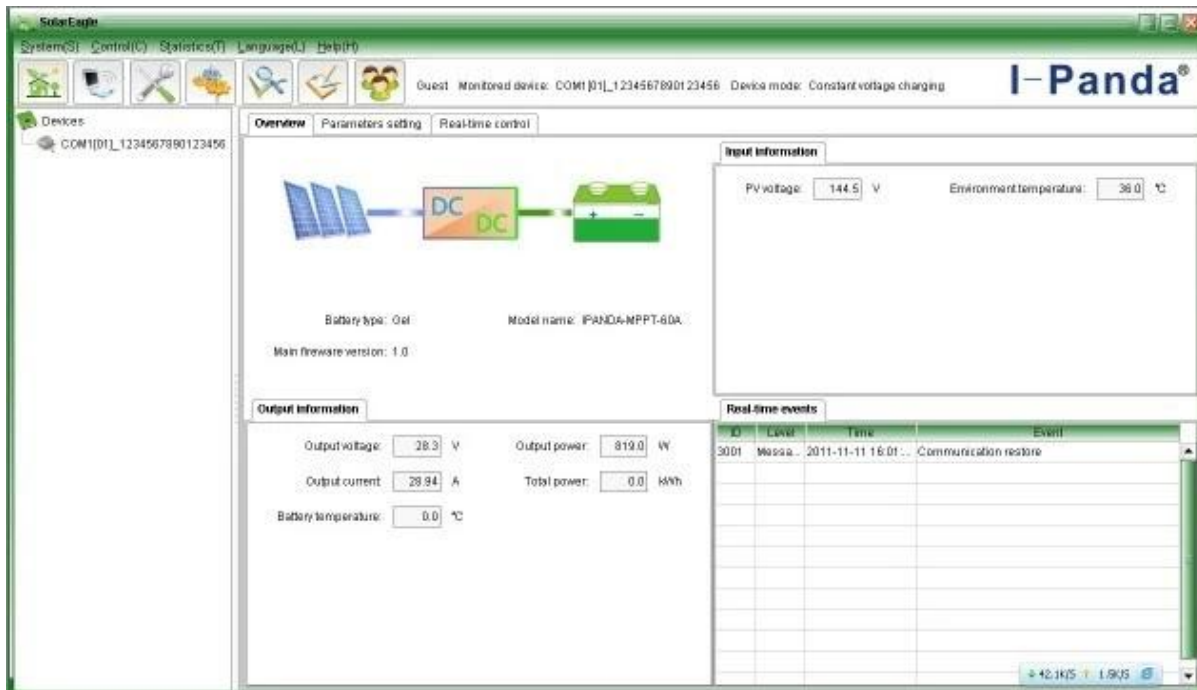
SolarEagle

System(S) Control(C) Statistics(T) Language(L) Help(H)

Guest Monitored device: COM1[01]_12345678901 23456 Device mode: Constant voltage charging

I-Panda®

Devices
COM1[01]_12345678901 23456

Overview Parameters setting Real-time control

DC
DC
+ −

Battery type: Gel
Model name: IPANDA-MPPT-60A
Main firmware version: 1.0

Input information

PV voltage: 144.5 V
Environment temperature: 36.0 ℃

Output information

Output voltage: 28.3 V
Output power: 819.0 W
Output current: 28.94 A
Total power: 0.0 kWh
Battery temperature: 0.0 ℃

Real-time events

| ID | Level | Time | Event |
|---|---|---|---|
| 3001 | Messa... | 2011-11-11 16:01:... | Communication restore |

↓ 42.1K/S ↑ 1.6K/S